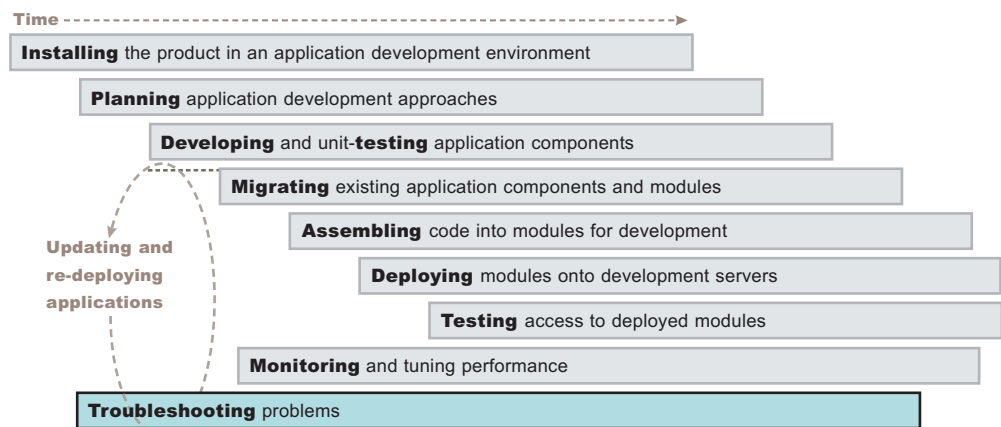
Time

**Installing** the product in an application development environment

**Planning** application development approaches

**Developing** and unit-**testing** application components

**Migrating** existing application components and modules

**Assembling** code into modules for development

**Deploying** modules onto development servers

**Testing** access to deployed modules

**Monitoring** and tuning performance

**Troubleshooting** problems

Updating and re-deploying applications